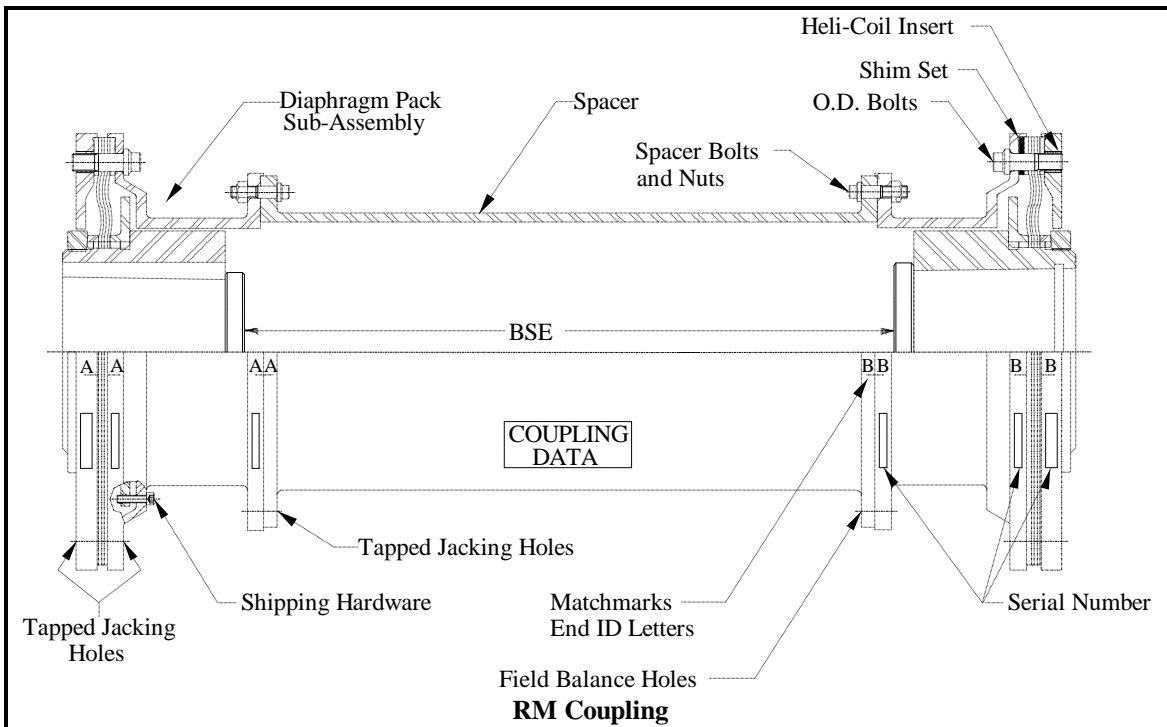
Heli-Coil Insert

Shim Set

O.D. Bolts

Diaphragm Pack Sub-Assembly

Spacer

Spacer Bolts and Nuts

BSE

A A

A A

B B

B B

COUPLING DATA

Tapped Jacking Holes

Shipping Hardware

Tapped Jacking Holes

Matchmarks End ID Letters

Serial Number

Field Balance Holes

RM Coupling